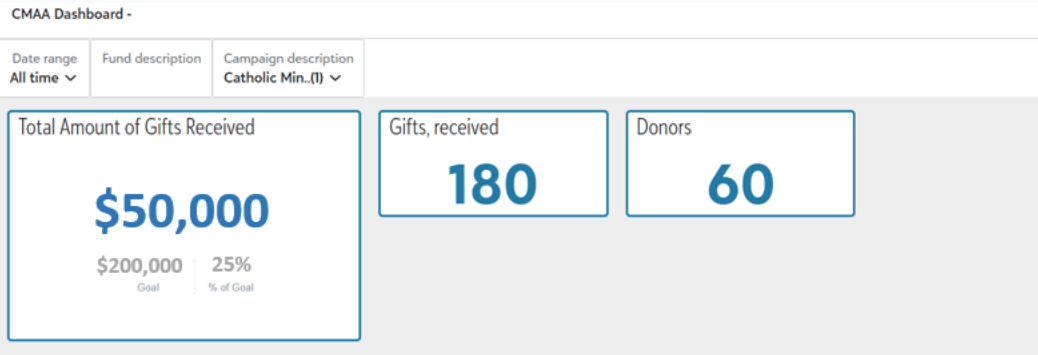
CMAA Dashboard -

Date range
All time

Fund description

Campaign description
Catholic Min..(1)

Total Amount of Gifts Received

$50,000

$200,000
Goal

25%
% of Goal

Gifts, received

180

Donors

60